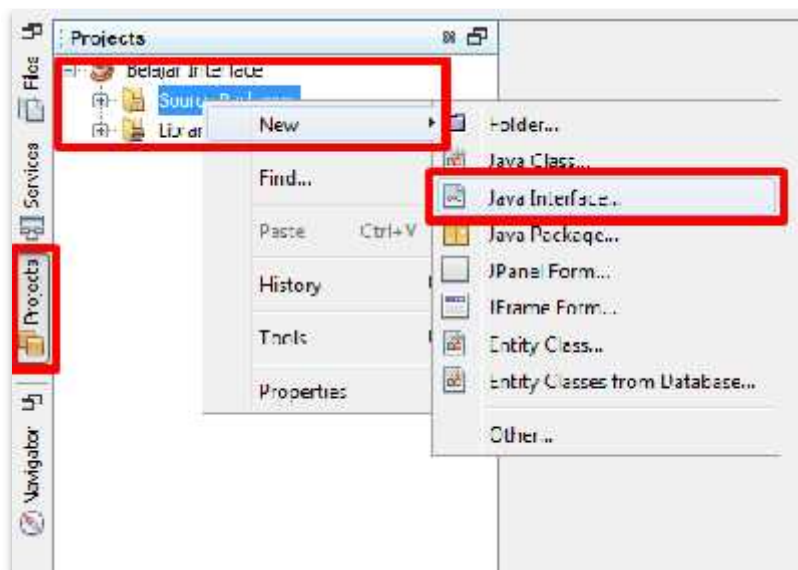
Files

Services

Projects

Navigator

Projects

Belajar Interface

Sour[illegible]

Librar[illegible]

New

Find...

Paste Ctrl+V

History

Tools

Properties

Folder...

Java Class...

Java Interface...

Java Package...

JPanel Form...

JFrame Form...

Entity Class...

Entity Classes from Database...

Other...